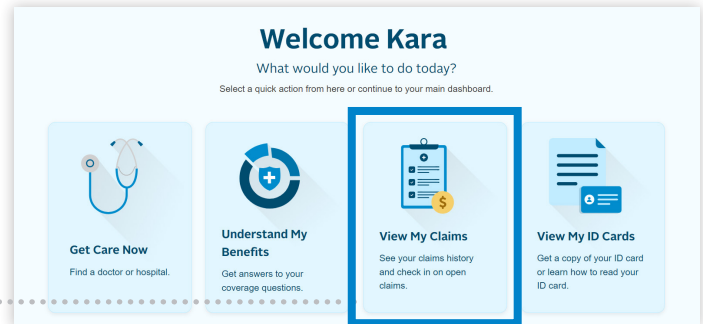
Welcome Kara

What would you like to do today?

Select a quick action from here or continue to your main dashboard.

Get Care Now

Find a doctor or hospital.

Understand My Benefits

Get answers to your coverage questions.

$

View My Claims

See your claims history and check in on open claims.

View My ID Cards

Get a copy of your ID card or learn how to read your ID card.